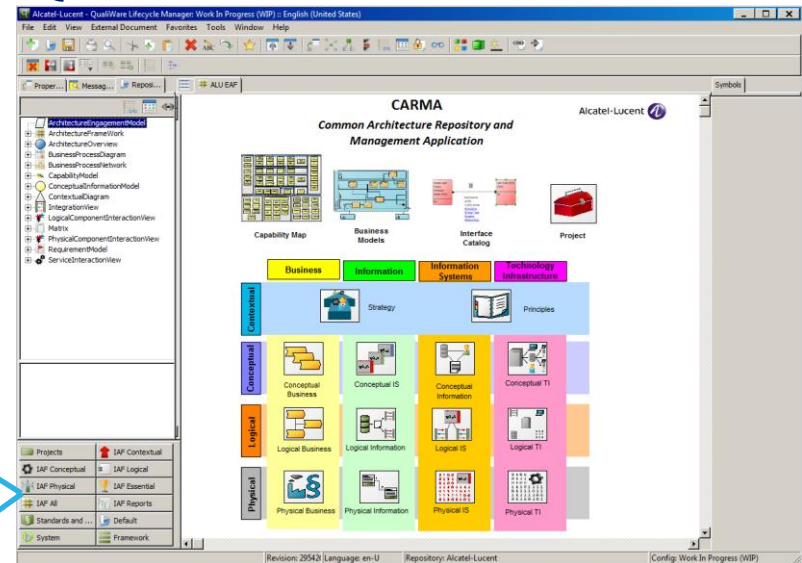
Alcatel-Lucent - QualiWare Lifecycle Manager: Work In Progress (WIP) :: English (United States)

File Edit View External Document Favorites Tools Window Help

Proper... Messag... Reposi...

ALU EAF

Symbols

ArchitectureEngagementModel
ArchitectureFrameWork
ArchitectureOverview
BusinessProcessDiagram
BusinessProcessNetwork
CapabilityModel
ConceptualInformationModel
ContextualDiagram
IntegrationView
LogicalComponentInteractionView
Matrix
PhysicalComponentInteractionView
RequirementModel
ServiceInteractionView

CARMA

Common Architecture Repository and Management Application

Alcatel-Lucent

Capability Map

Business Models

Interface Catalog

Project

Business

Information

Information Systems

Technology Infrastructure

Contextual

Strategy

Principles

Conceptual

Conceptual Business

Conceptual IS

Conceptual Information

Conceptual TI

Logical

Logical Business

Logical Information

Logical IS

Logical TI

Physical

Physical Business

Physical Information

Physical IS

Physical TI

Projects
IAF Contextual
IAF Conceptual
IAF Logical
IAF Physical
IAF Essential
IAF All
IAF Reports
Standards and ...
Default
System
Framework

Revision: 29542( Language: en-U

Repository: Alcatel-Lucent

Config: Work In Progress (WIP)